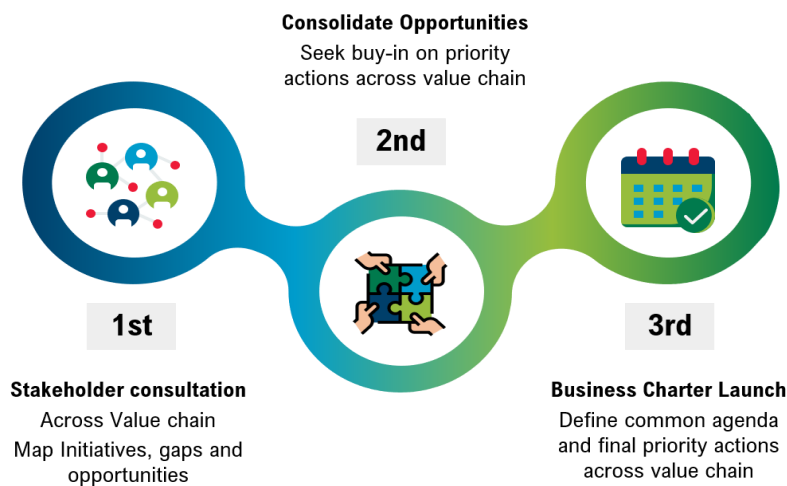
Consolidate Opportunities
Seek buy-in on priority actions across value chain

2nd

1st

Stakeholder consultation
Across Value chain
Map Initiatives, gaps and opportunities

3rd

Business Charter Launch
Define common agenda and final priority actions across value chain